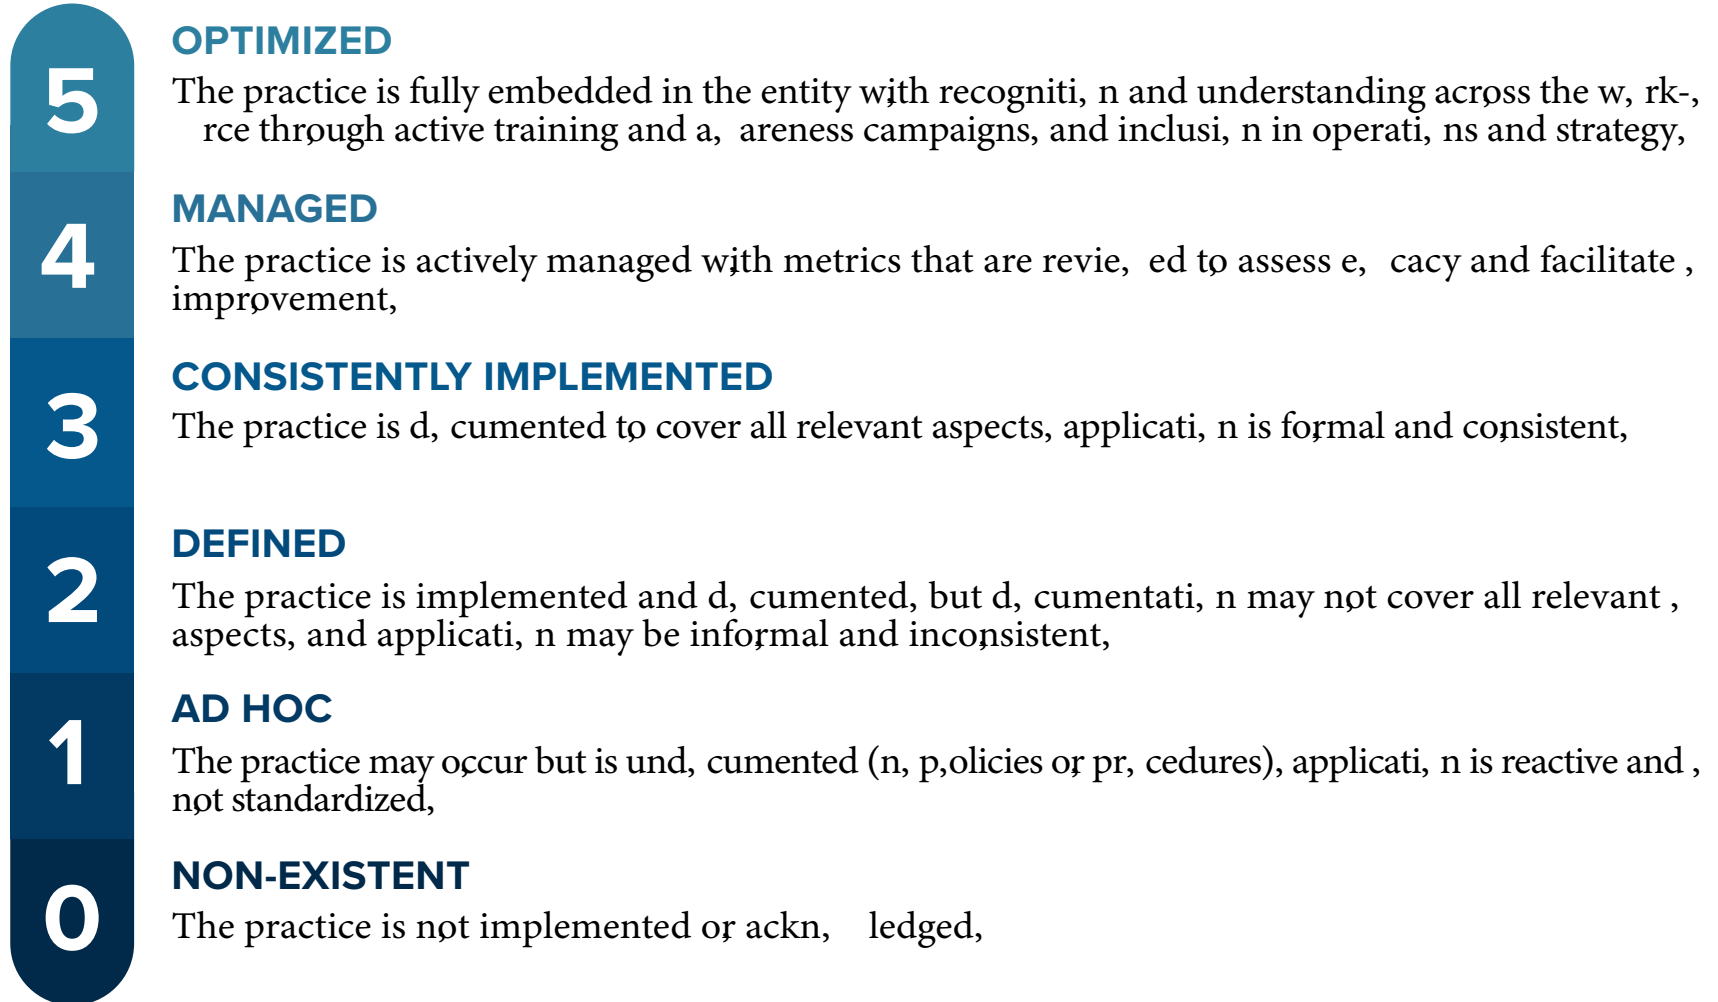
5

OPTIMIZED

The practice is fully embedded in the entity with recogniti, n and understanding across the w, rk-, rce through active training and a, areness campaigns, and inclusi, n in operati, ns and strategy,

4

MANAGED

The practice is actively managed with metrics that are revie, ed to assess e, cacy and facilitate , improvement,

3

CONSISTENTLY IMPLEMENTED

The practice is d, cumented to cover all relevant aspects, applicati, n is formal and consistent,

2

DEFINED

The practice is implemented and d, cumented, but d, cumentati, n may not cover all relevant , aspects, and applicati, n may be informal and inconsistent,

1

AD HOC

The practice may occur but is und, cumented (n, p,olicies or pr, cedures), applicati, n is reactive and , not standardized,

0

NON-EXISTENT

The practice is not implemented or ackn, ledged,